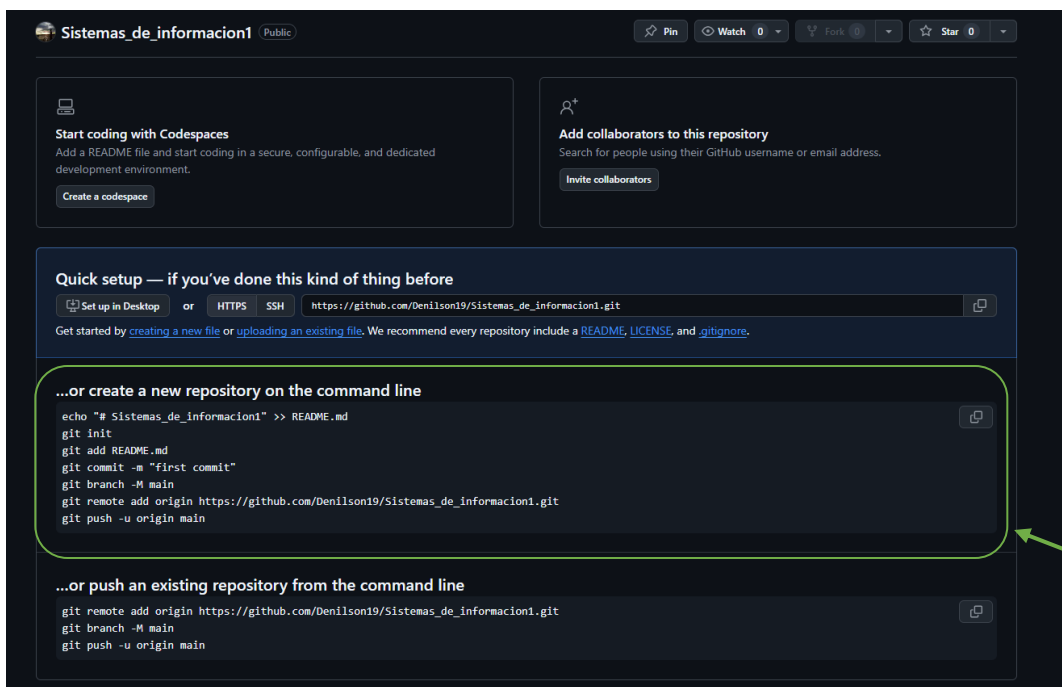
Sistemas_de_informacion1 Public

Pin Watch 0 Fork 0 Star 0

Start coding with Codespaces
Add a README file and start coding in a secure, configurable, and dedicated development environment.
Create a codespace

Add collaborators to this repository
Search for people using their GitHub username or email address.
Invite collaborators

Quick setup — if you've done this kind of thing before
Set up in Desktop or HTTPS SSH https://github.com/Denilson19/Sistemas_de_informacion1.git
Get started by creating a new file or uploading an existing file. We recommend every repository include a README, LICENSE, and .gitignore.

...or create a new repository on the command line
echo "# Sistemas_de_informacion1" >> README.md
git init
git add README.md
git commit -m "first commit"
git branch -M main
git remote add origin https://github.com/Denilson19/Sistemas_de_informacion1.git
git push -u origin main

...or push an existing repository from the command line
git remote add origin https://github.com/Denilson19/Sistemas_de_informacion1.git
git branch -M main
git push -u origin main